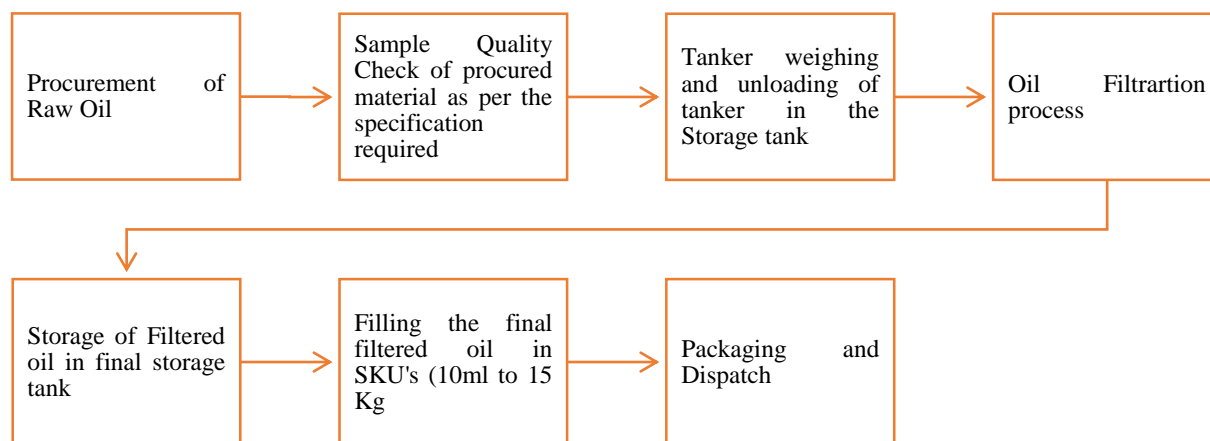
Procurement of Raw Oil

Sample Quality Check of procured material as per the specification required

Tanker weighing and unloading of tanker in the Storage tank

Oil Filtrartion process

Storage of Filtered oil in final storage tank

Filling the final filtered oil in SKU's (10ml to 15 Kg

Packaging and Dispatch